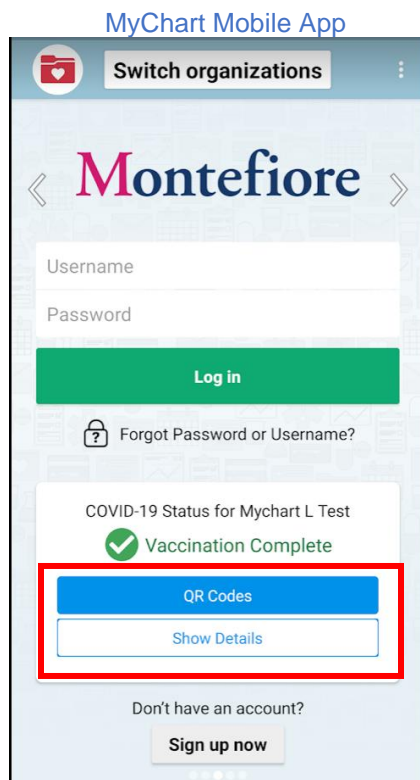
MyChart Mobile App

Switch organizations

Montefiore

Username

Password

Log in

Forgot Password or Username?

COVID-19 Status for Mychart L Test

Vaccination Complete

QR Codes

Show Details

Don't have an account?

Sign up now